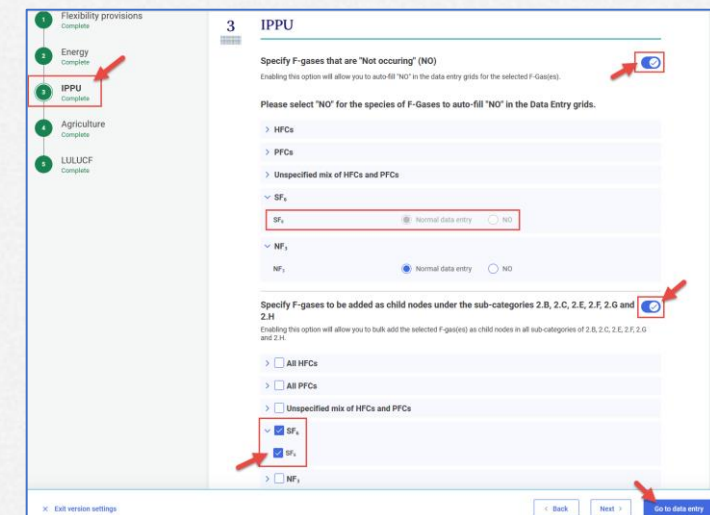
1 Flexibility provisions
Complete

2 Energy
Complete

3 IPPU
Complete

4 Agriculture
Complete

5 LULUCF
Complete

3 IPPU

Specify F-gases that are "Not occuring" (NO)

Enabling this option will allow you to auto-fill "NO" in the data entry grids for the selected F-Gas(es).

Please select "NO" for the species of F-Gases to auto-fill "NO" in the Data Entry grids.

> HFCs

> PFCs

> Unspecified mix of HFCs and PFCs

∨ $SF_6$

$SF_6$ Normal data entry NO

∨ $NF_3$

$NF_3$ Normal data entry NO

Specify F-gases to be added as child nodes under the sub-categories 2.B, 2.C, 2.E, 2.F, 2.G and 2.H

Enabling this option will allow you to bulk add the selected F-gas(es) as child nodes in all sub-categories of 2.B, 2.C, 2.E, 2.F, 2.G and 2.H.

> All HFCs

> All PFCs

> Unspecified mix of HFCs and PFCs

∨ $SF_6$

$SF_6$

> $NF_3$

× Exit version settings

< Back

Next >

Go to data entry